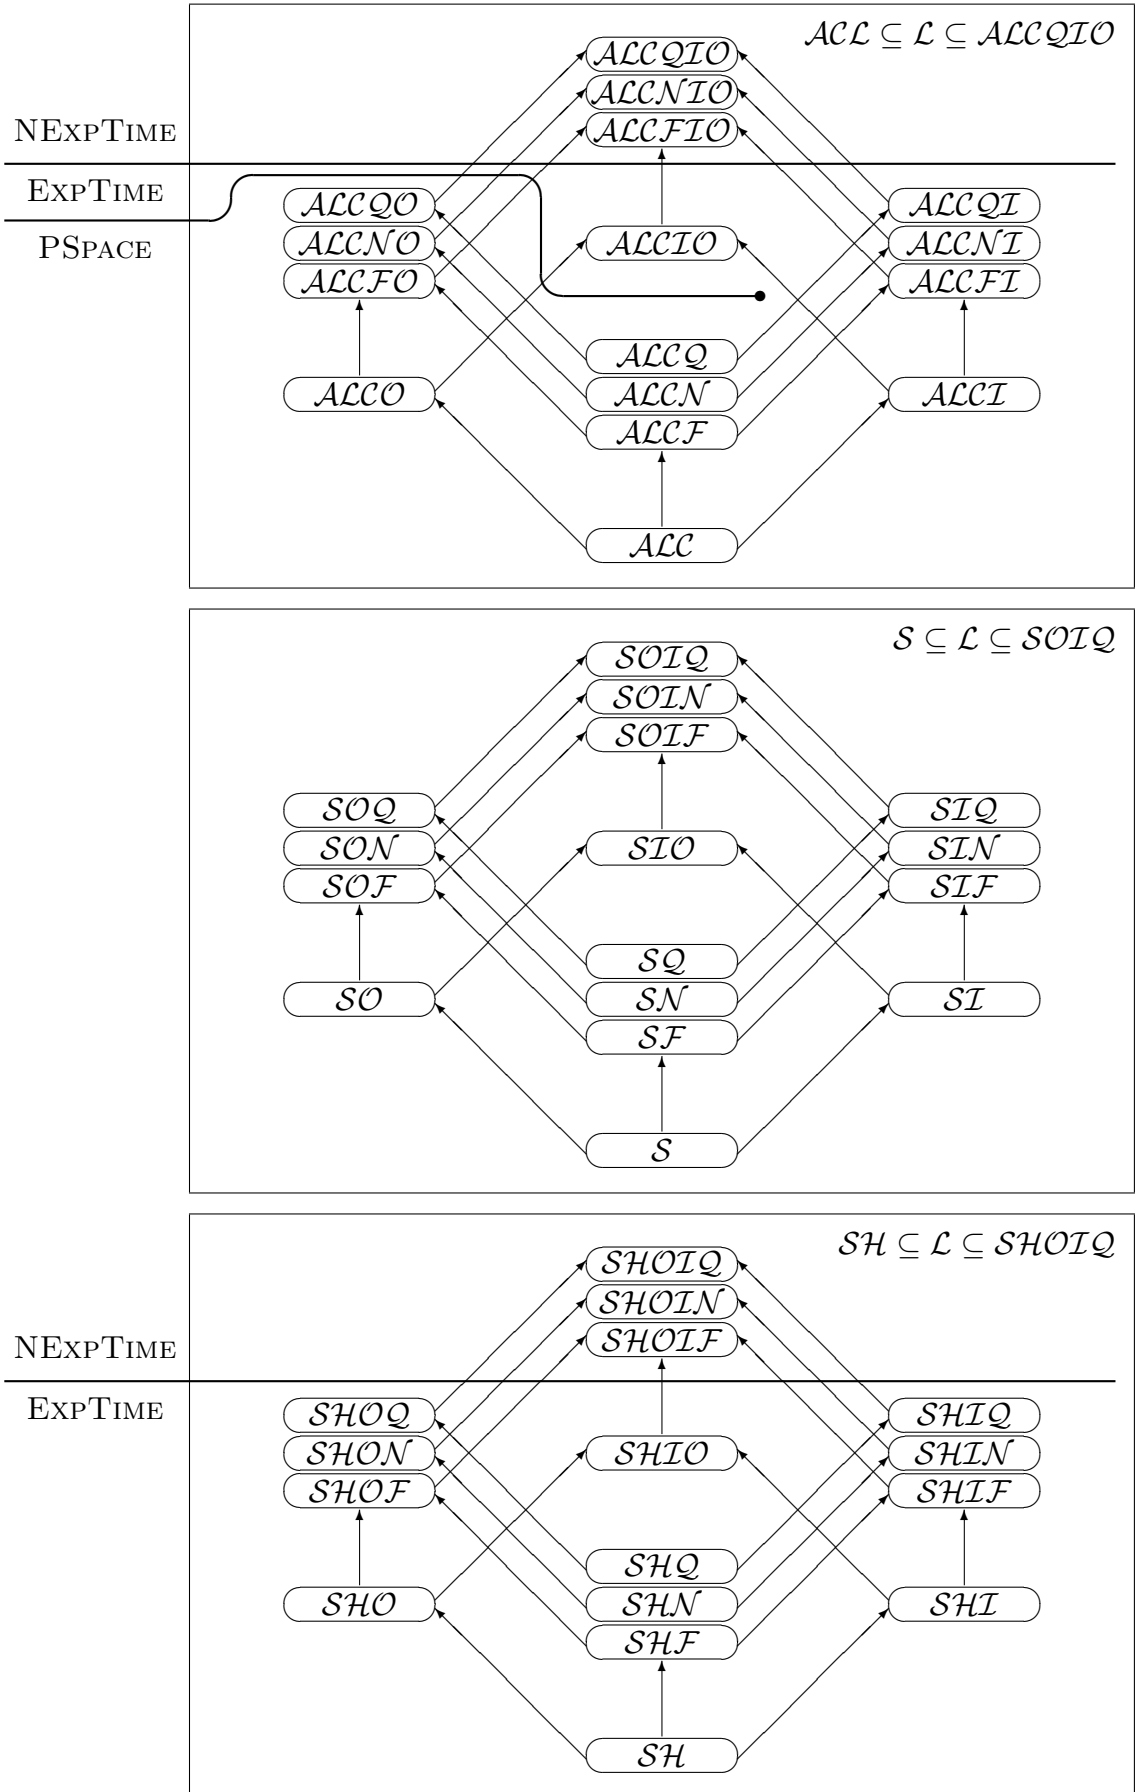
$\mathcal{ACL} \subseteq \mathcal{L} \subseteq \mathcal{ALCQIO}$

NExpTime

ExpTime

PSpace

$\mathcal{ALCQIO}$
$\mathcal{ALCNIO}$
$\mathcal{ALCFIO}$

$\mathcal{ALCQO}$
$\mathcal{ALCNO}$
$\mathcal{ALCFO}$

$\mathcal{ALCIO}$

$\mathcal{ALCQI}$
$\mathcal{ALCNI}$
$\mathcal{ALCFI}$

$\mathcal{ALCQ}$
$\mathcal{ALCO}$
$\mathcal{ALCN}$
$\mathcal{ALCI}$
$\mathcal{ALCF}$

$\mathcal{ALC}$

$\mathcal{S} \subseteq \mathcal{L} \subseteq \mathcal{SOIQ}$

$\mathcal{SOIQ}$
$\mathcal{SOIN}$
$\mathcal{SOIF}$

$\mathcal{SOQ}$
$\mathcal{SON}$
$\mathcal{SOF}$

$\mathcal{SIO}$

$\mathcal{SIQ}$
$\mathcal{SIN}$
$\mathcal{SIF}$

$\mathcal{SQ}$
$\mathcal{SO}$
$\mathcal{SN}$
$\mathcal{SI}$
$\mathcal{SF}$

$\mathcal{S}$

$\mathcal{SH} \subseteq \mathcal{L} \subseteq \mathcal{SHOIQ}$

NExpTime

ExpTime

$\mathcal{SHOIQ}$
$\mathcal{SHOIN}$
$\mathcal{SHOIF}$

$\mathcal{SHOQ}$
$\mathcal{SHON}$
$\mathcal{SHOF}$

$\mathcal{SHIO}$

$\mathcal{SHIQ}$
$\mathcal{SHIN}$
$\mathcal{SHIF}$

$\mathcal{SHQ}$
$\mathcal{SHO}$
$\mathcal{SHN}$
$\mathcal{SHI}$
$\mathcal{SHF}$

$\mathcal{SH}$